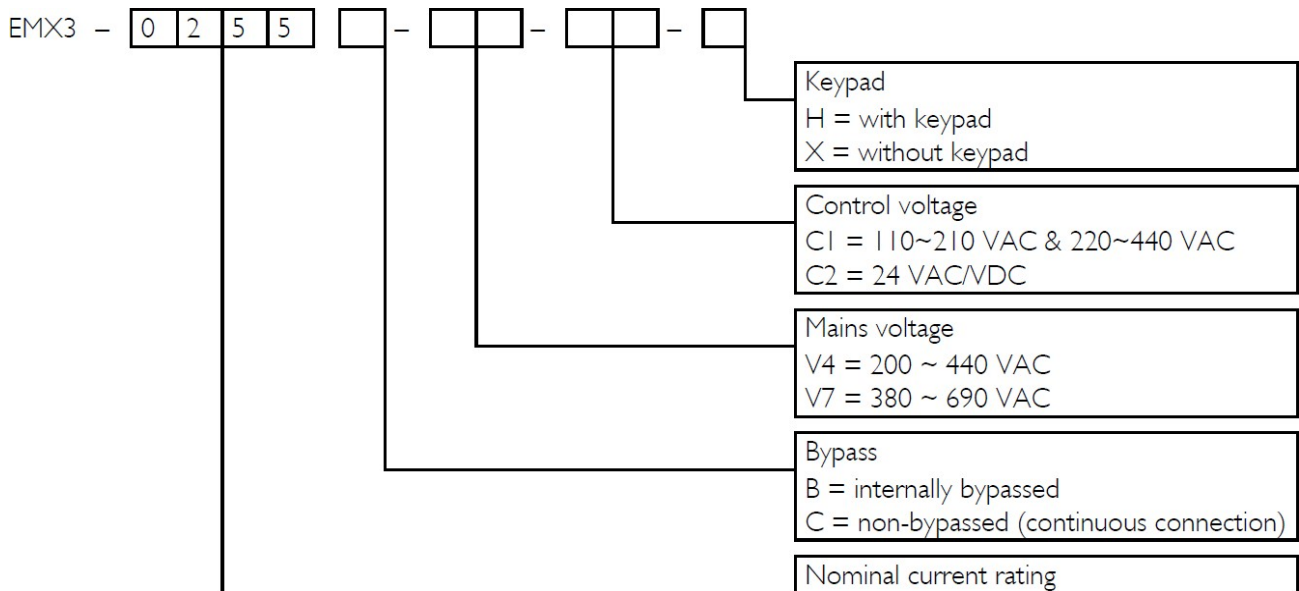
EMX3 – 0 2 5 5 – – –

Keypad
H = with keypad
X = without keypad

Control voltage
C1 = 110~210 VAC & 220~440 VAC
C2 = 24 VAC/VDC

Mains voltage
V4 = 200 ~ 440 VAC
V7 = 380 ~ 690 VAC

Bypass
B = internally bypassed
C = non-bypassed (continuous connection)

Nominal current rating